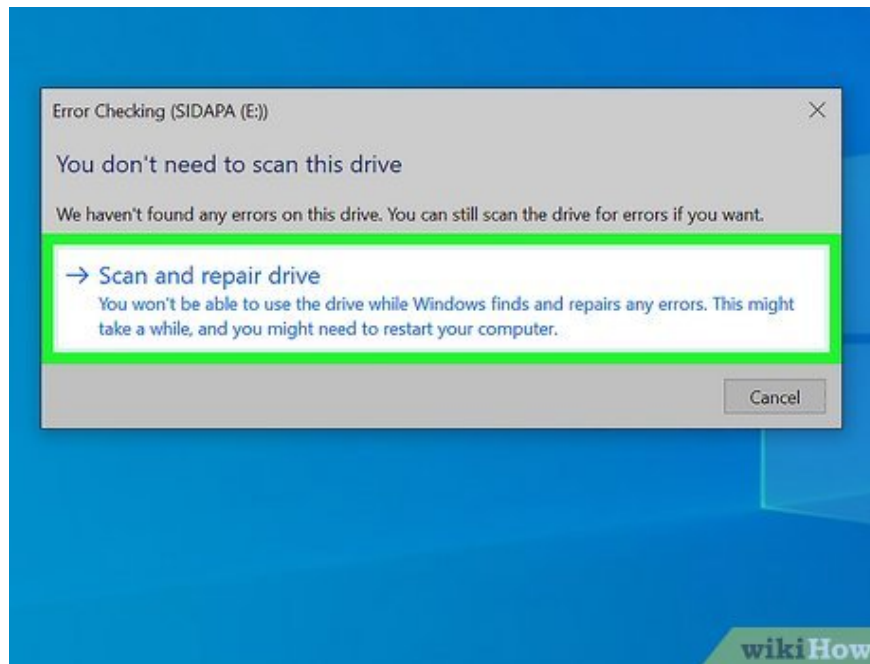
Error Checking (SIDAPA (E:))

You don't need to scan this drive

We haven't found any errors on this drive. You can still scan the drive for errors if you want.

→ Scan and repair drive
You won't be able to use the drive while Windows finds and repairs any errors. This might take a while, and you might need to restart your computer.

Cancel

wikiHow